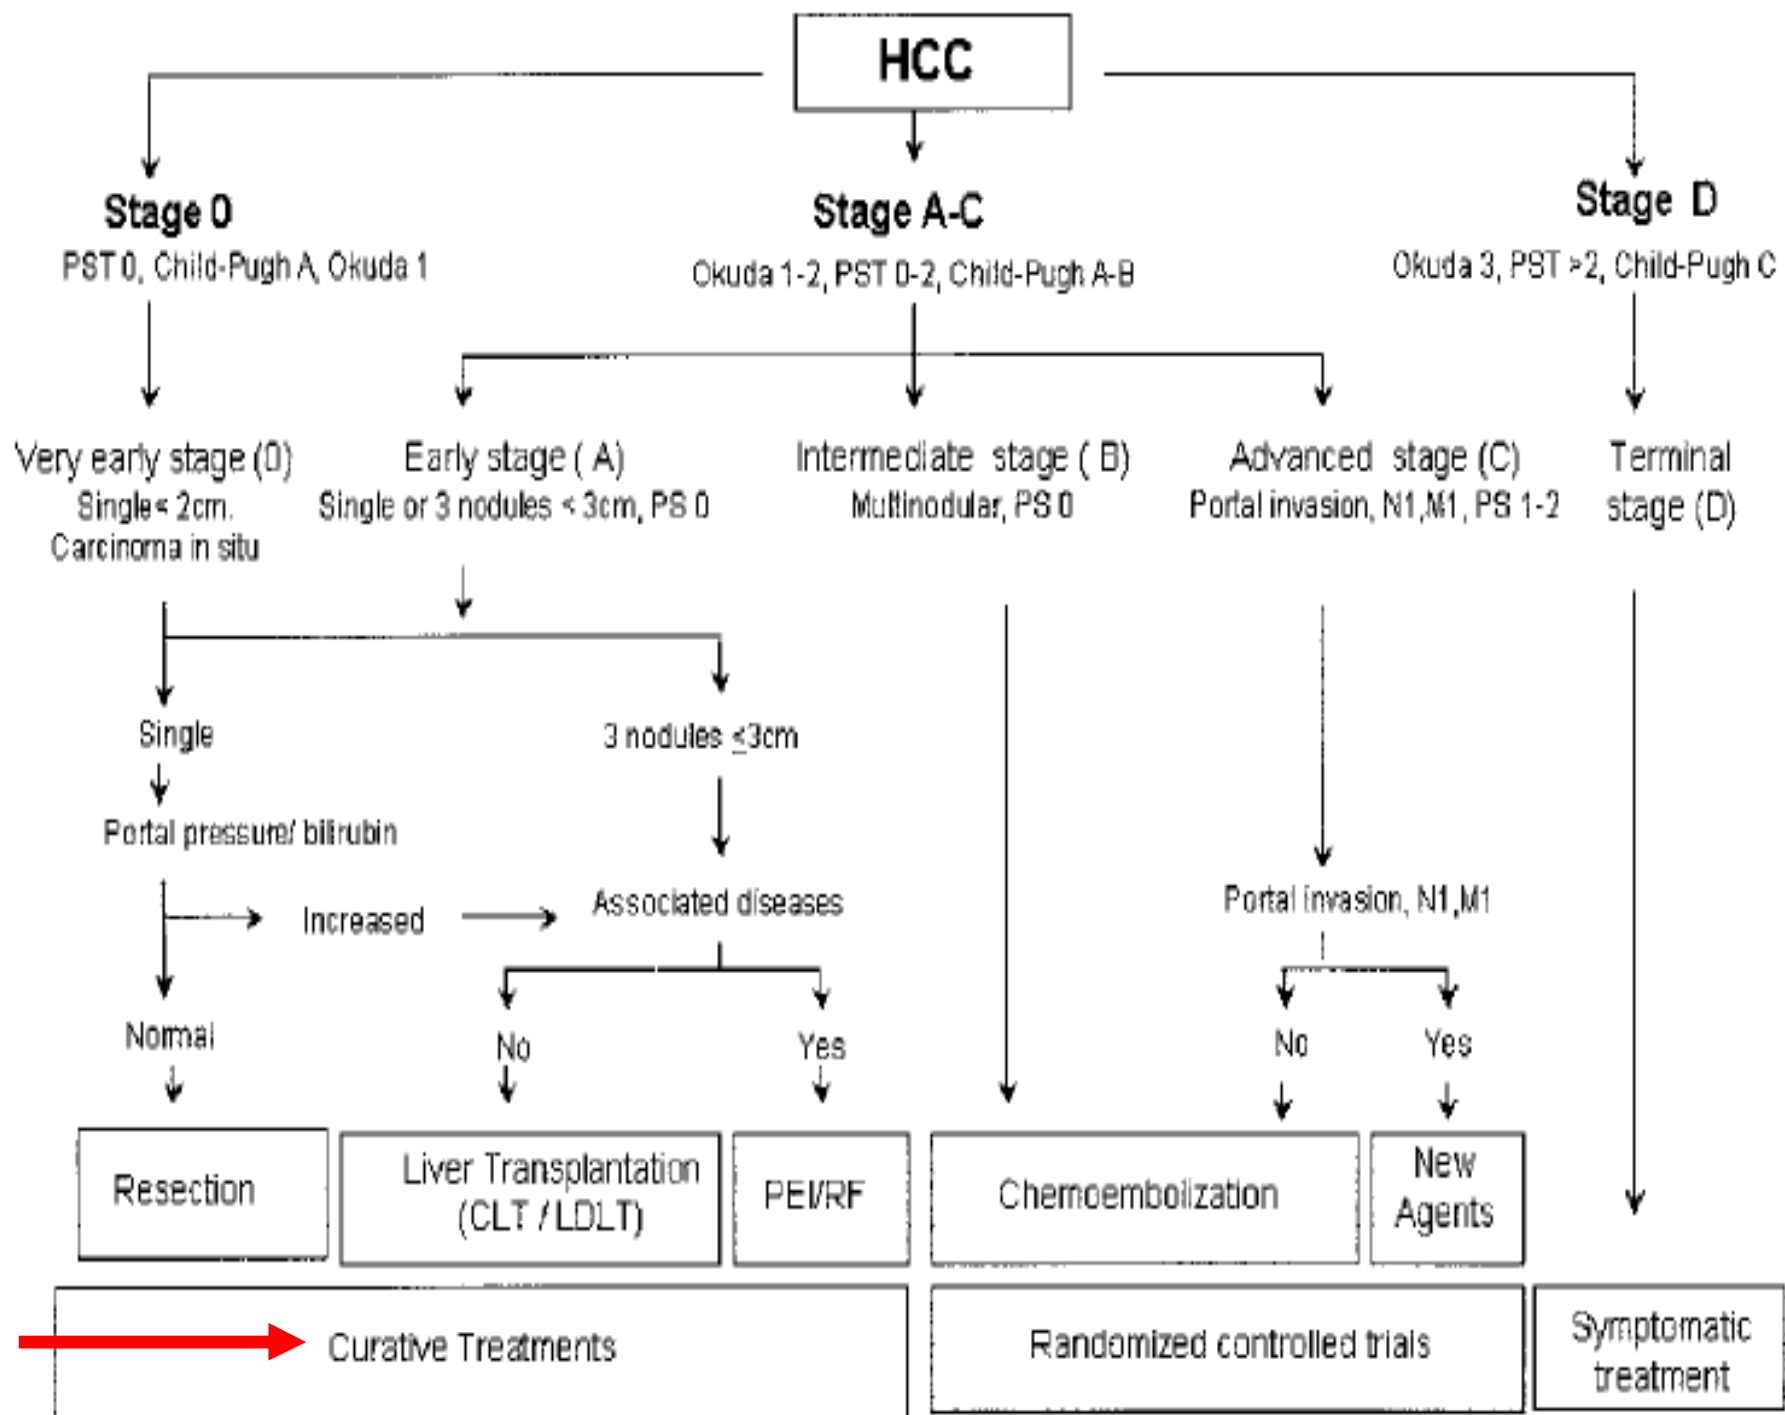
HCC

Stage 0
PST 0, Child-Pugh A, Okuda 1

Stage A-C
Okuda 1-2, PST 0-2, Child-Pugh A-B

Stage D
Okuda 3, PST >2, Child-Pugh C

Very early stage (0)
Single< 2cm.
Carcinoma in situ

Early stage ( A)
Single or 3 nodules < 3cm, PS 0

Intermediate stage ( B)
Multinodular, PS 0

Advanced stage (C)
Portal invasion, N1,M1, PS 1-2

Terminal stage (D)

Single

3 nodules $\leq$3cm

Portal pressure/ bilirubin

Increased

Associated diseases

Portal invasion, N1,M1

Normal

No

Yes

No

Yes

Resection

Liver Transplantation (CLT / LDLT)

PEI/RF

Chemoembolization

New Agents

Curative Treatments

Randomized controlled trials

Symptomatic treatment